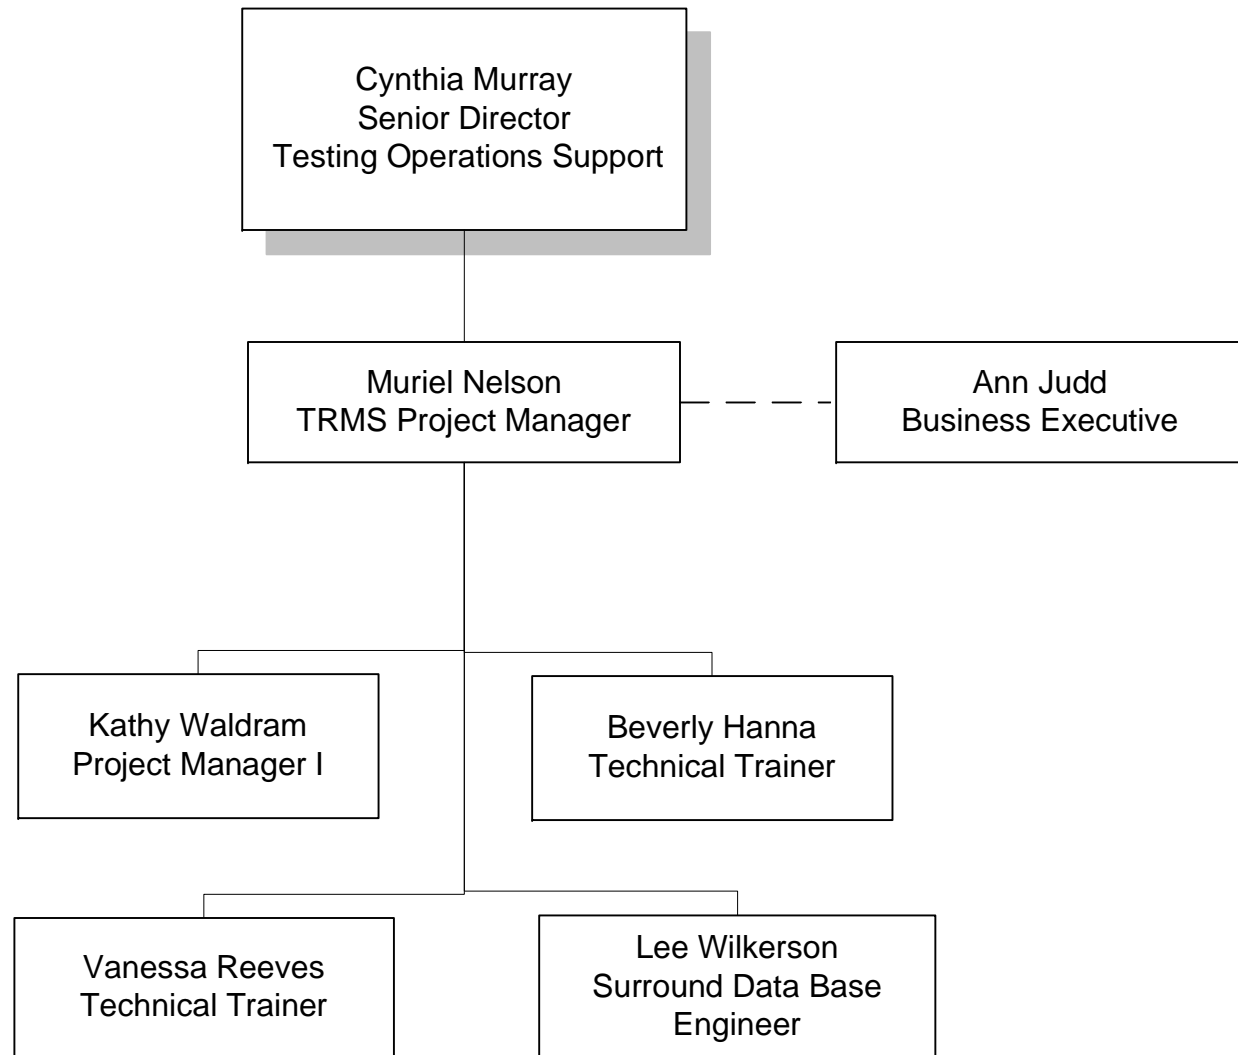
Cynthia Murray
Senior Director
Testing Operations Support

Muriel Nelson
TRMS Project Manager

Ann Judd
Business Executive

Kathy Waldram
Project Manager I

Beverly Hanna
Technical Trainer

Vanessa Reeves
Technical Trainer

Lee Wilkerson
Surround Data Base
Engineer